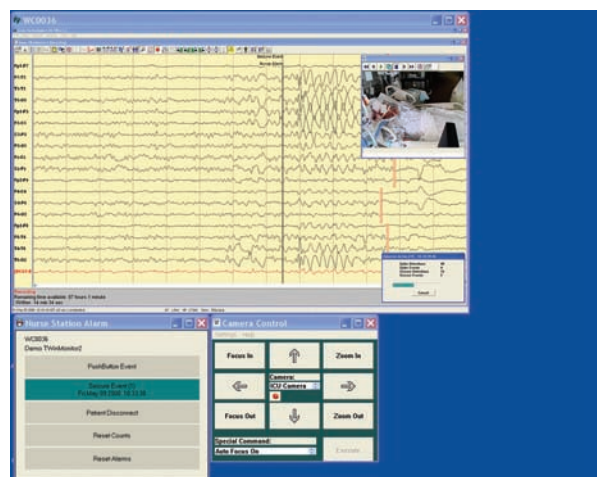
WC0036

Seizure Event
Nurse Alarm

Fp1-F7
F7-T3
T3-T5
T5-O1
Fp2-F8
F8-T4
T4-T6
T6-O2
Fp1-F3
F3-C3
C3-P3
P3-O1
Fp2-F4
F4-C4
C4-P4
P4-O2

Recording
Remaining time available: 57 hours 3 minutes
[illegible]

Nurse Station Alarm

WC0036
Demo TWinMonitor2

PushButton Event

Seizure Event (1)
Fri May 09 2008, 10:13:26

Patient Disconnect

Reset Counts

Reset Alarms

Camera Control

Focus In

Zoom In

Camera:
ICU Camera

Focus Out

Zoom Out

Special Command:
Auto Focus On

Execute

Cancel